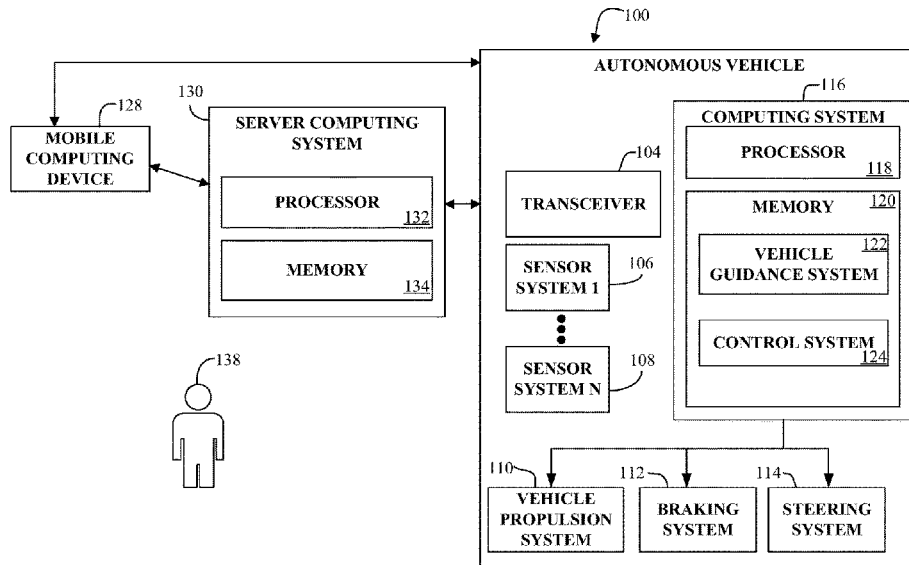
100

AUTONOMOUS VEHICLE

128

MOBILE COMPUTING DEVICE

130

SERVER COMPUTING SYSTEM

PROCESSOR 132

MEMORY 134

138

104

TRANSCEIVER

SENSOR SYSTEM 1

106

SENSOR SYSTEM N

108

116

COMPUTING SYSTEM

PROCESSOR 118

MEMORY 120

VEHICLE GUIDANCE SYSTEM 122

CONTROL SYSTEM 124

110

VEHICLE PROPULSION SYSTEM

112

BRAKING SYSTEM

114

STEERING SYSTEM